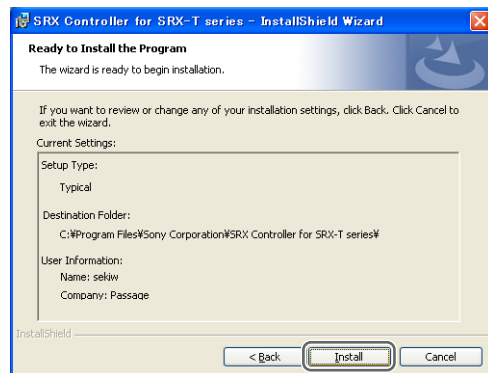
SRX Controller for SRX-T series - InstallShield Wizard

Ready to Install the Program

The wizard is ready to begin installation.

If you want to review or change any of your installation settings, click Back. Click Cancel to exit the wizard.

Current Settings:

Setup Type:

Typical

Destination Folder:

C:¥Program Files¥Sony Corporation¥SRX Controller for SRX-T series¥

User Information:

Name: sekiw

Company: Passage

InstallShield

< Back

Install

Cancel